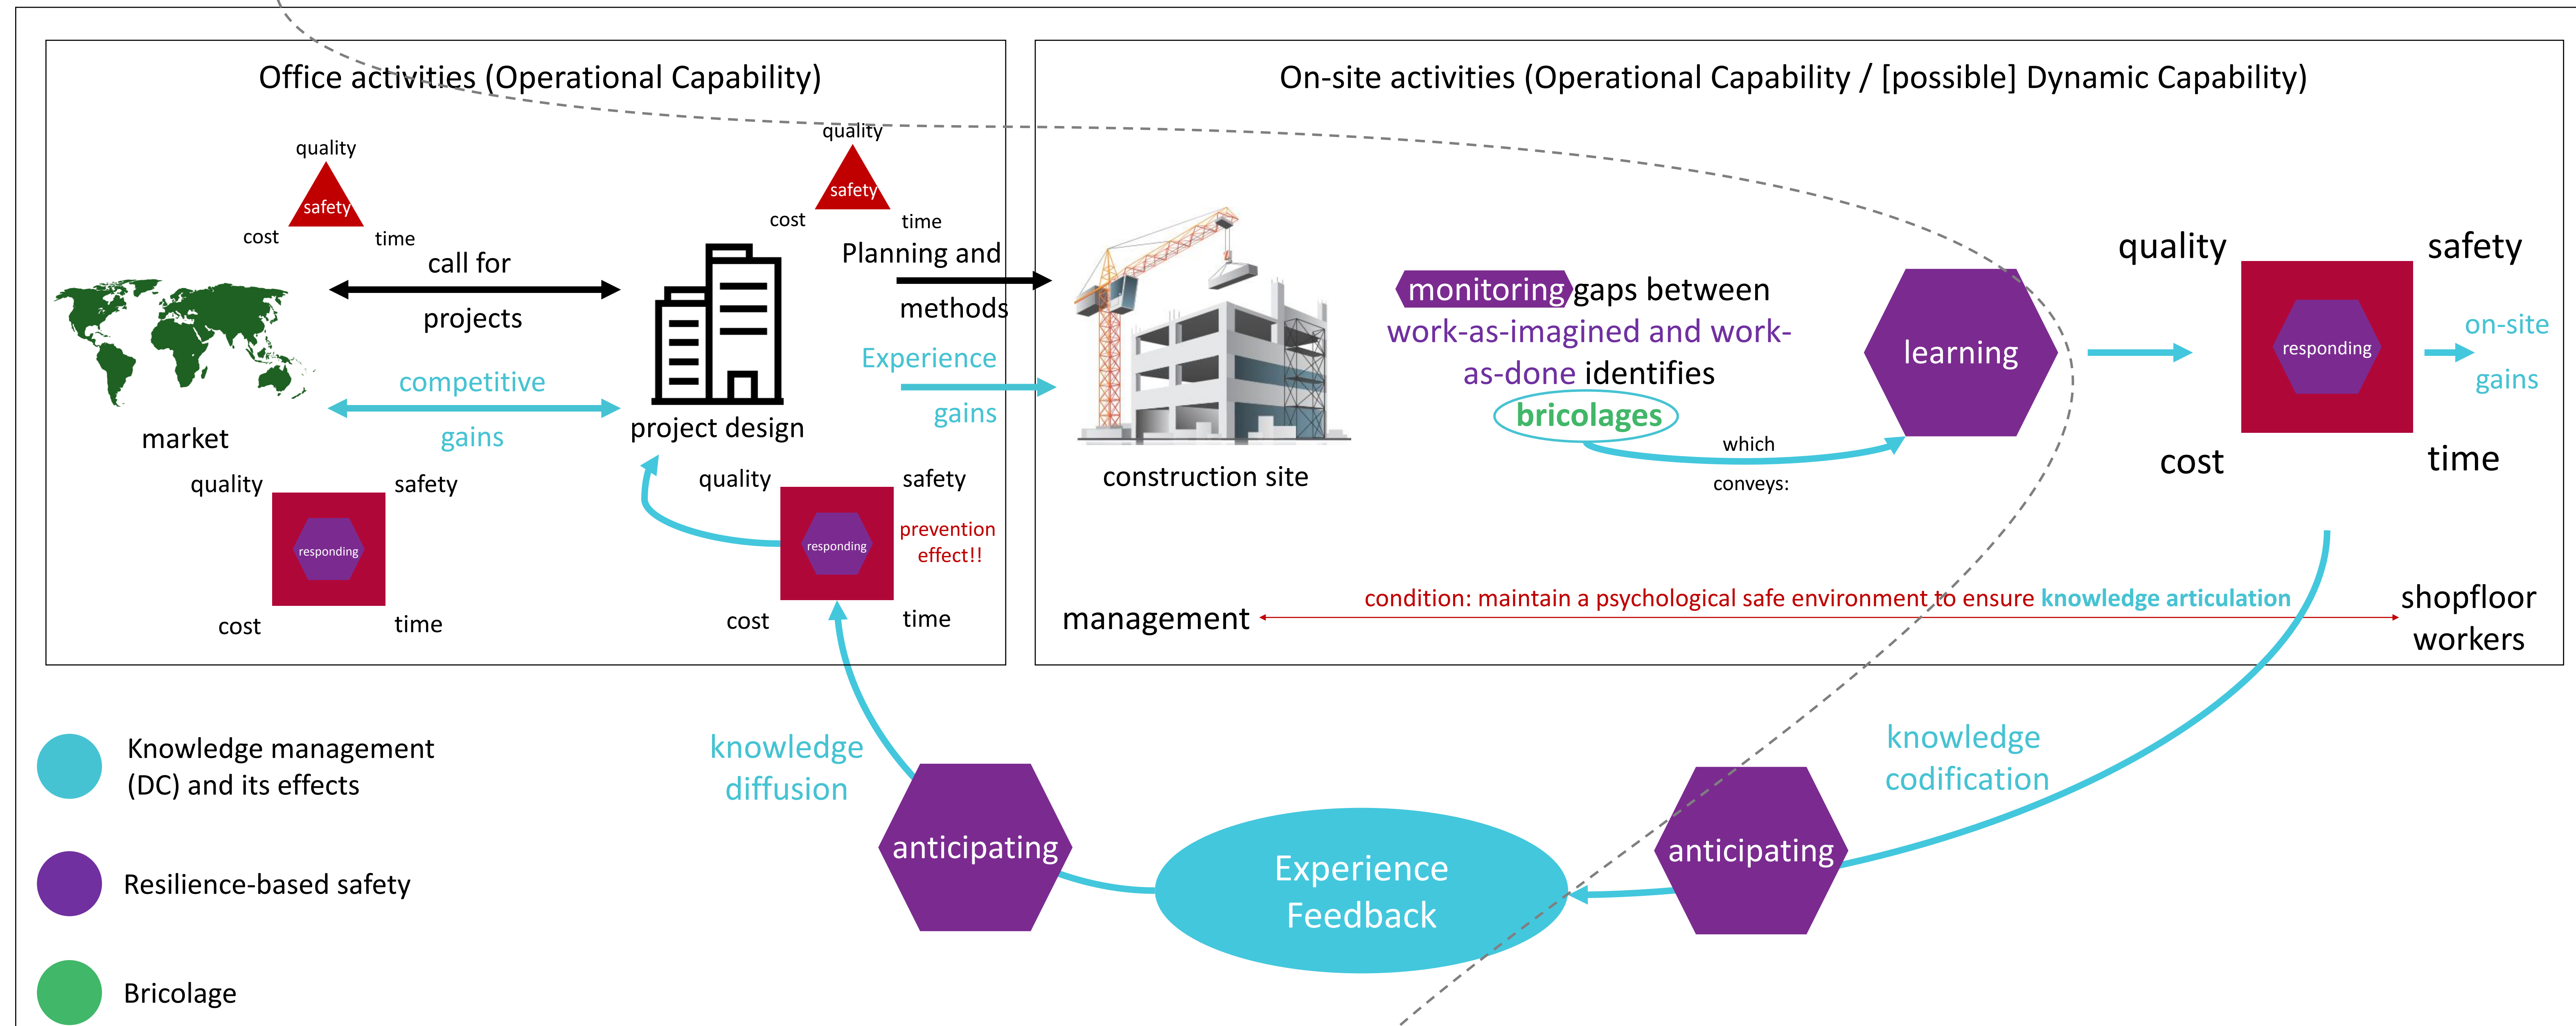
Office activities (Operational Capability)

quality
safety
cost
time

quality
safety
cost
time

call for
projects

competitive
gains

market

project design

Planning and
methods

Experience
gains

quality
safety
responding
cost
time

quality
safety
responding
prevention effect!!
cost
time

On-site activities (Operational Capability / [possible] Dynamic Capability)

construction site

monitoring gaps between work-as-imagined and work-as-done identifies bricolages

which
conveys:

learning

quality
safety
responding
cost
time

on-site
gains

condition: maintain a psychological safe environment to ensure knowledge articulation

management

shopfloor
workers

knowledge
diffusion

anticipating

Experience
Feedback

anticipating

knowledge
codification

Knowledge management (DC) and its effects

Resilience-based safety

Bricolage